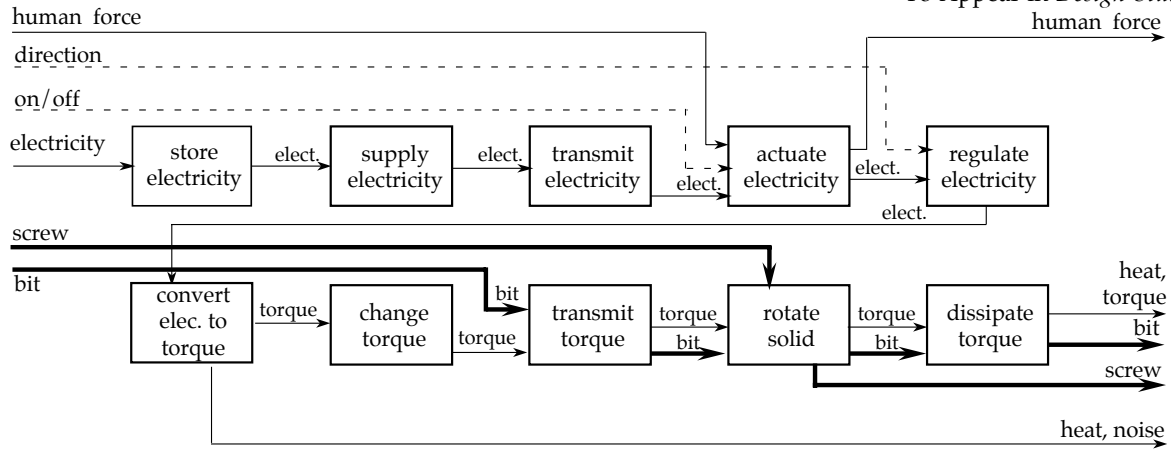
To Appear in Design Stu

human force

direction

on/off

electricity

store electricity

elect.

supply electricity

elect.

transmit electricity

elect.

actuate electricity

human force

elect.

regulate electricity

elect.

screw

bit

convert elec. to torque

torque

change torque

torque

bit

transmit torque

torque

bit

rotate solid

torque

bit

dissipate torque

heat, torque

bit

screw

heat, noise